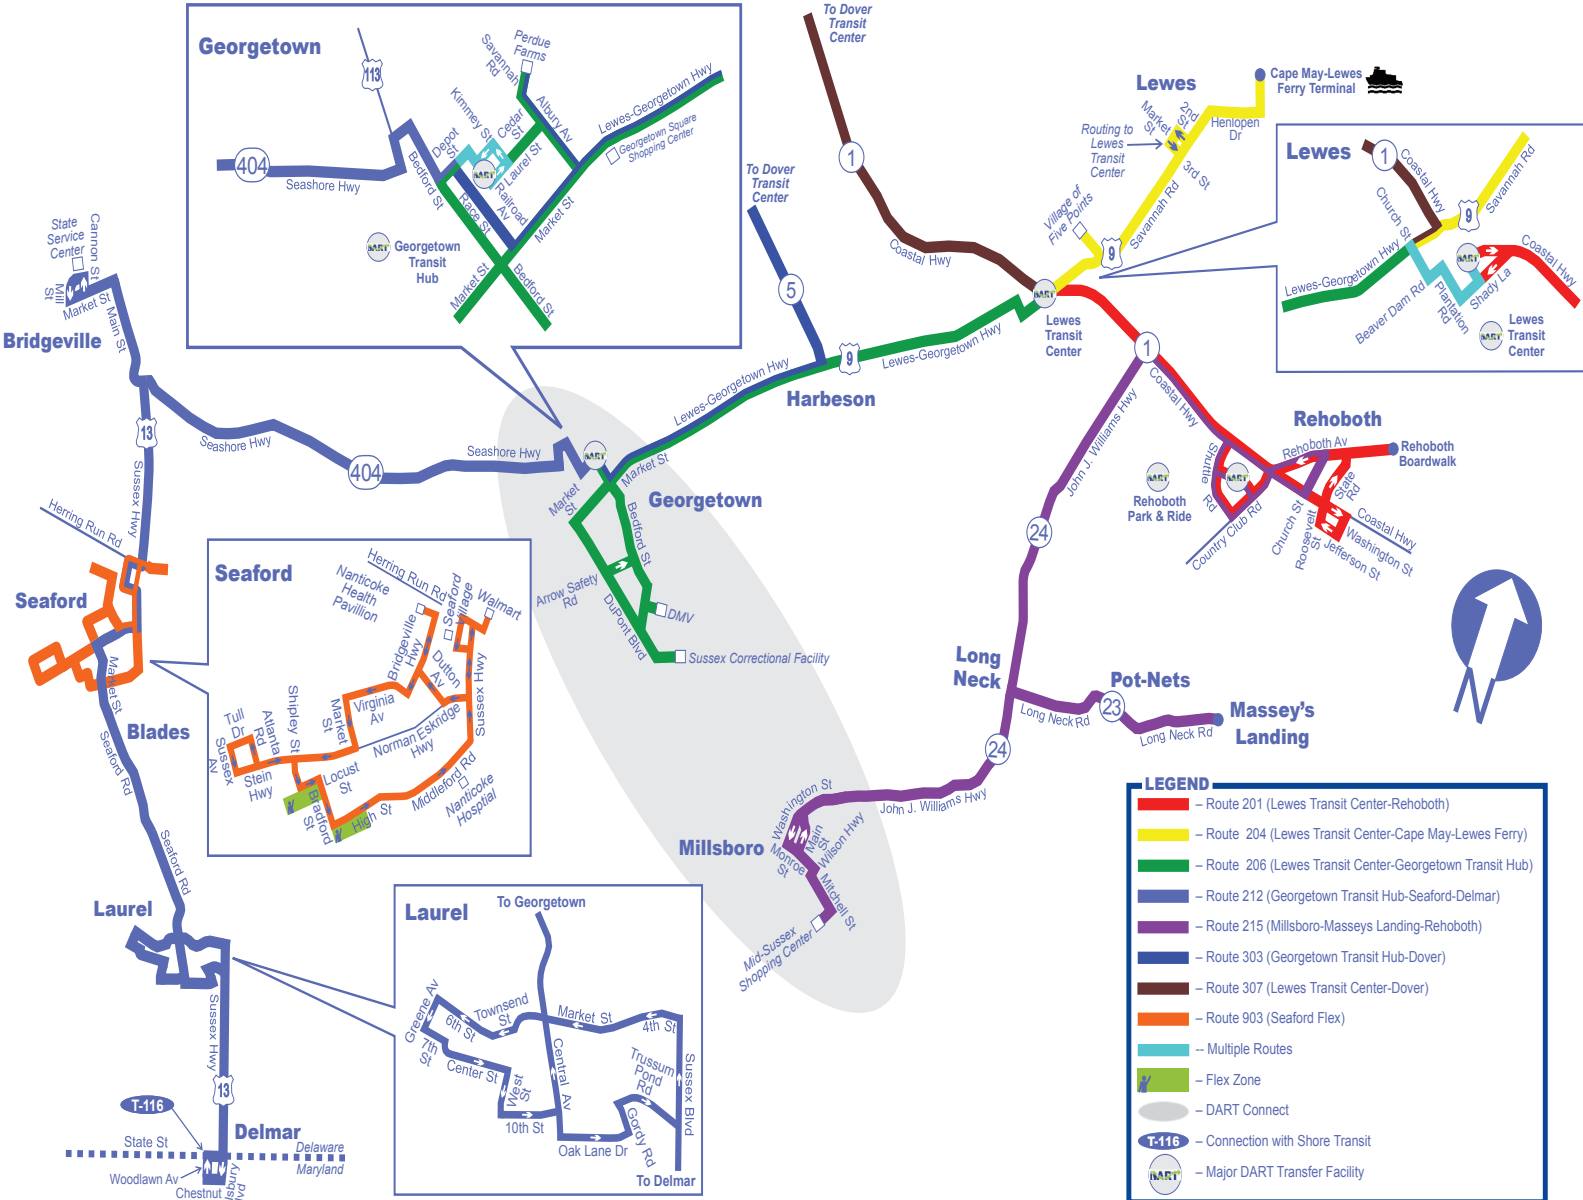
Georgetown

113
Perdue Farms
Savannah Rd
Kimney St
Cedar St
Albury Av
Lewes-Georgetown Hwy
Georgetown Square Shopping Center
404
Seashore Hwy
Depot St
Laurel St
Railroad Av
Market St
Bedford St
Race St
Georgetown Transit Hub
Market St
Bedford St

To Dover Transit Center
1
Coastal Hwy
Lewes
Cape May-Lewes Ferry Terminal
Market St
2nd St
Henlopen Dr
Routing to Lewes Transit Center
3rd St
Savannah Rd
Village of Five Points
9
Lewes Transit Center

Lewes
1
Coastal Hwy
9
Savannah Rd
Church St
Lewes-Georgetown Hwy
Beaver Dam Rd
Plantation Rd
Shady La
Coastal Hwy
Lewes Transit Center

To Dover Transit Center
5
9
Lewes-Georgetown Hwy
Lewes-Georgetown Hwy
Harbeson

State Service Center
Cannon St
Mill St
Market St
Main St
Bridgeville
13
Seashore Hwy
404
Seashore Hwy
Market St
Market St
Georgetown
Bedford St
Arrow Safety Rd
DuPont Blvd
DMV
Sussex Correctional Facility

1
Coastal Hwy
John J. Williams Hwy
Rehoboth
Rehoboth Av
Rehoboth Boardwalk
Shuttle Rd
Rehoboth Park & Ride
Country Club Rd
Church St
Roosevelt St
State Rd
Coastal Hwy
Washington St
Jefferson St
24

Sussex Hwy
Herring Run Rd
Seaford
Market St
Blades
Seaford Rd

Seaford
Herring Run Rd
Nanticoke Health Pavillion
Seaford Village
Walmart
Bridgeville Hwy
Dutton Av
Sussex Hwy
Virginia Av
Tull Dr
Atlanta Rd
Shipley St
Market St
Norman Eskridge Hwy
Sussex Av
Stein Hwy
Locust St
Middleford Rd
Nanticoke Hospital
Bradford St
High St

Long Neck
Pot-Nets
Long Neck Rd
23
Long Neck Rd
Massey's Landing
24
John J. Williams Hwy
Washington St
Main St
Wilson Hwy
Millsboro
Monroe St
Mitchell St
Mid-Sussex Shopping Center

Seaford Rd
Laurel
Sussex Hwy
13
T-116
State St
Delmar
Delaware
Maryland
Woodlawn Av
Chestnut St
Bury Blvd

Laurel
To Georgetown
Greene Av
Townsend St
6th St
Market St
4th St
7th St
Center St
West St
Central Av
Trussum Pond Rd
Sussex Blvd
10th St
Gordy Rd
Oak Lane Dr
To Delmar

LEGEND
– Route 201 (Lewes Transit Center-Rehoboth)
– Route 204 (Lewes Transit Center-Cape May-Lewes Ferry)
– Route 206 (Lewes Transit Center-Georgetown Transit Hub)
– Route 212 (Georgetown Transit Hub-Seaford-Delmar)
– Route 215 (Millsboro-Masseys Landing-Rehoboth)
– Route 303 (Georgetown Transit Hub-Dover)
– Route 307 (Lewes Transit Center-Dover)
– Route 903 (Seaford Flex)
-- Multiple Routes
– Flex Zone
– DART Connect
T-116 – Connection with Shore Transit
– Major DART Transfer Facility